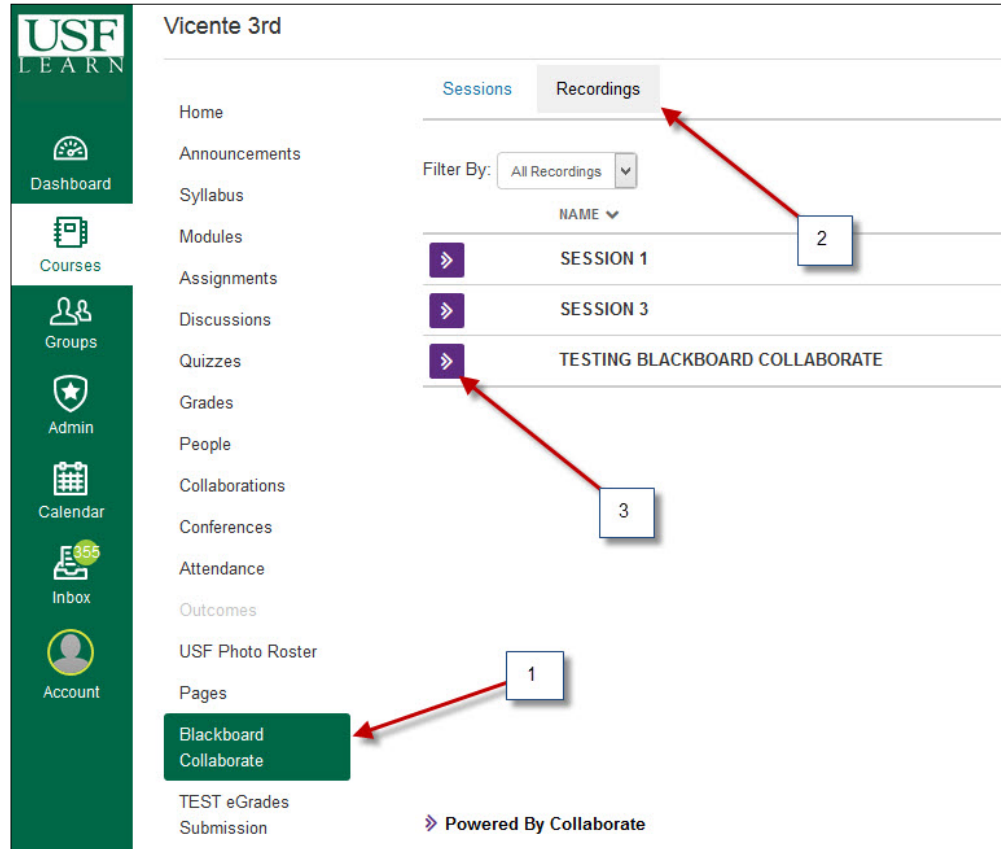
USF
LEARN

Dashboard

Courses

Groups

Admin

Calendar

355
Inbox

Account

Vicente 3rd

Home
Announcements
Syllabus
Modules
Assignments
Discussions
Quizzes
Grades
People
Collaborations
Conferences
Attendance
Outcomes
USF Photo Roster
Pages
Blackboard Collaborate
TEST eGrades Submission

Sessions
Recordings

Filter By: All Recordings

NAME

SESSION 1
SESSION 3
TESTING BLACKBOARD COLLABORATE

2

3

1

Powered By Collaborate